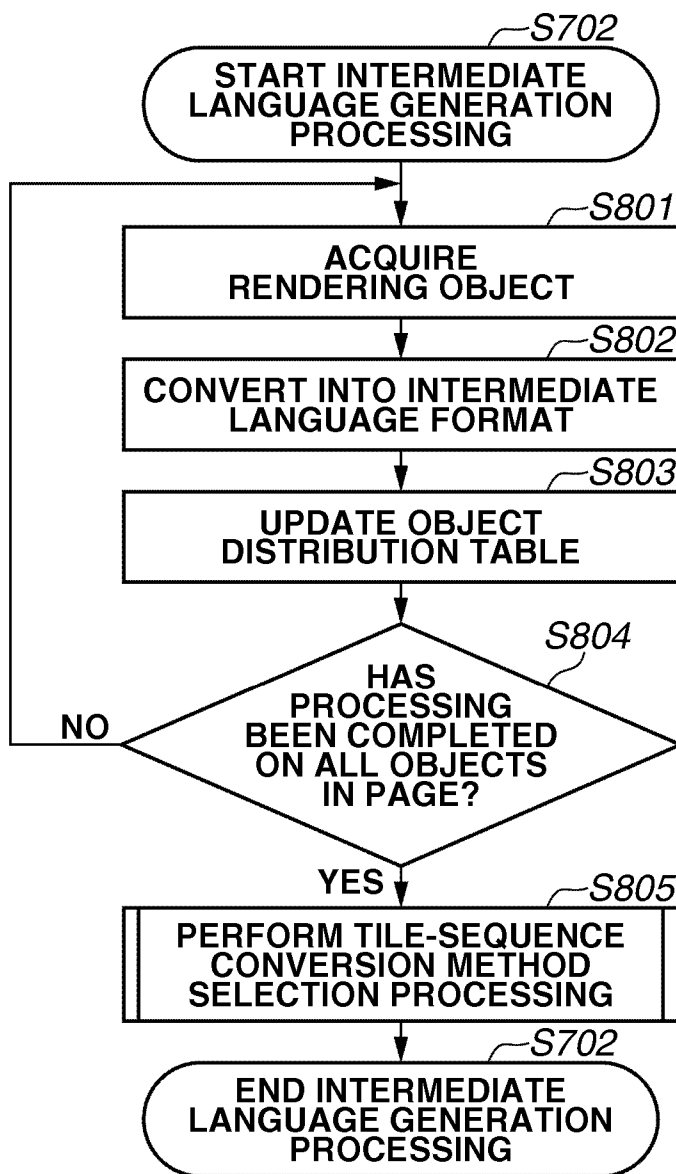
S702
START INTERMEDIATE LANGUAGE GENERATION PROCESSING

S801
ACQUIRE RENDERING OBJECT

S802
CONVERT INTO INTERMEDIATE LANGUAGE FORMAT

S803
UPDATE OBJECT DISTRIBUTION TABLE

S804
HAS PROCESSING BEEN COMPLETED ON ALL OBJECTS IN PAGE?

NO

YES

S805
PERFORM TILE-SEQUENCE CONVERSION METHOD SELECTION PROCESSING

S702
END INTERMEDIATE LANGUAGE GENERATION PROCESSING